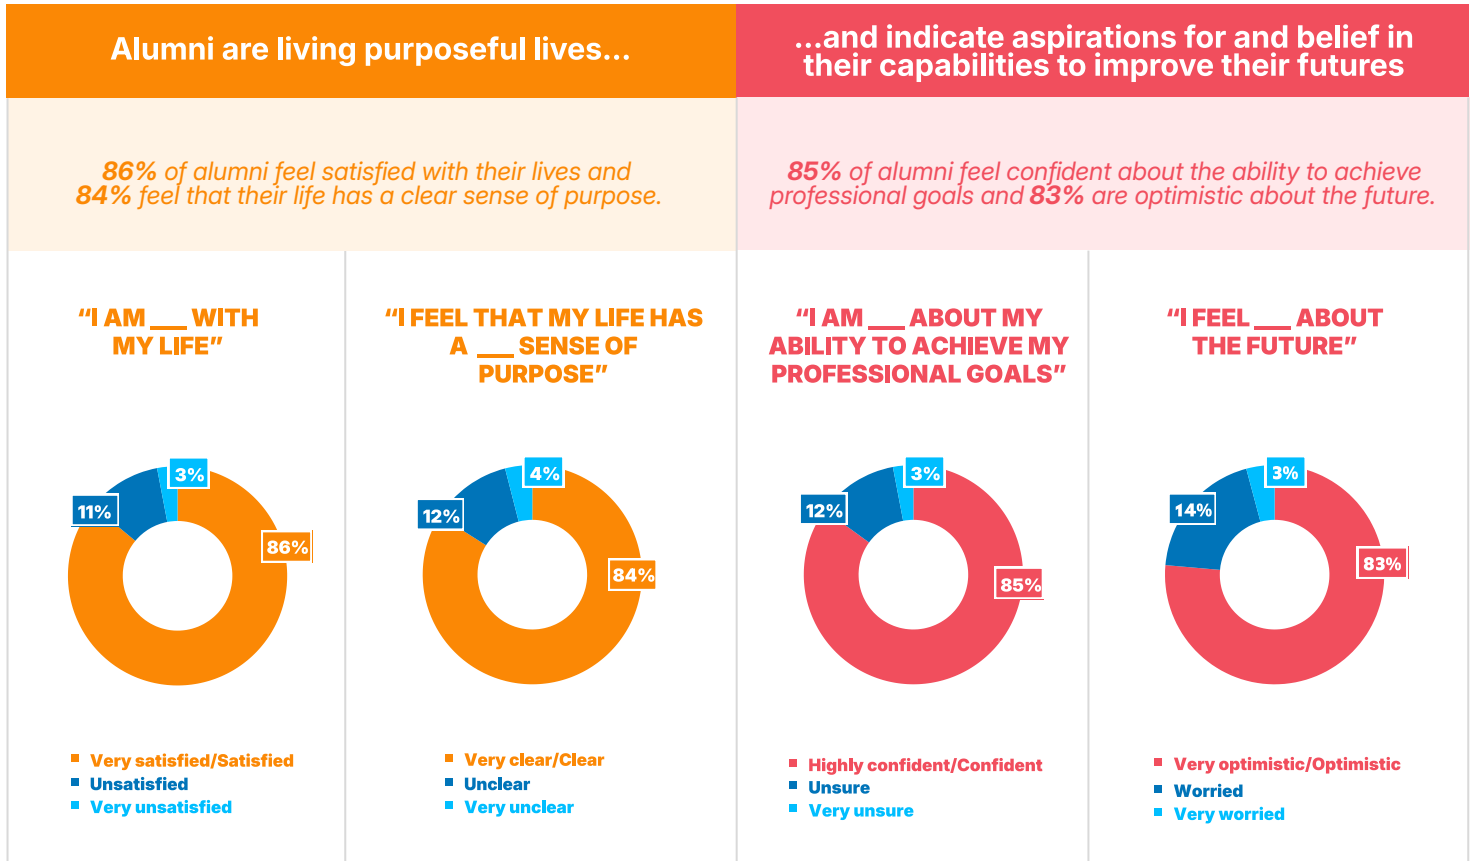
Alumni are living purposeful lives...

...and indicate aspirations for and belief in their capabilities to improve their futures

86% of alumni feel satisfied with their lives and 84% feel that their life has a clear sense of purpose.

85% of alumni feel confident about the ability to achieve professional goals and 83% are optimistic about the future.

"I AM ___ WITH MY LIFE"

3%
11%
86%

Very satisfied/Satisfied
Unsatisfied
Very unsatisfied

"I FEEL THAT MY LIFE HAS A ___ SENSE OF PURPOSE"

4%
12%
84%

Very clear/Clear
Unclear
Very unclear

"I AM ___ ABOUT MY ABILITY TO ACHIEVE MY PROFESSIONAL GOALS"

3%
12%
85%

Highly confident/Confident
Unsure
Very unsure

"I FEEL ___ ABOUT THE FUTURE"

3%
14%
83%

Very optimistic/Optimistic
Worried
Very worried